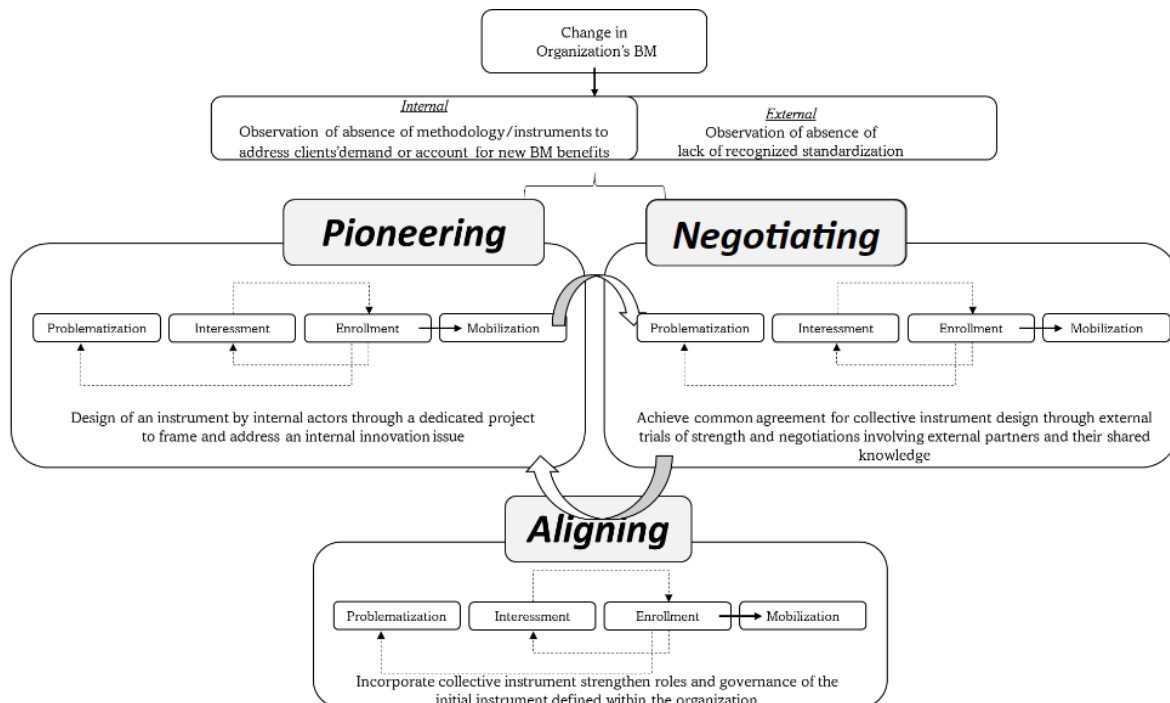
Change in Organization's BM

Internal
Observation of absence of methodology/instruments to address clients'demand or account for new BM benefits

External
Observation of absence of lack of recognized standardization

Pioneering

Problematization

Interessment

Enrollment

Mobilization

Design of an instrument by internal actors through a dedicated project to frame and address an internal innovation issue

Negotiating

Problematization

Interessment

Enrollment

Mobilization

Achieve common agreement for collective instrument design through external trials of strength and negotiations involving external partners and their shared knowledge

Aligning

Problematization

Interessment

Enrollment

Mobilization

Incorporate collective instrument strengthen roles and governance of the initial instrument defined within the organization